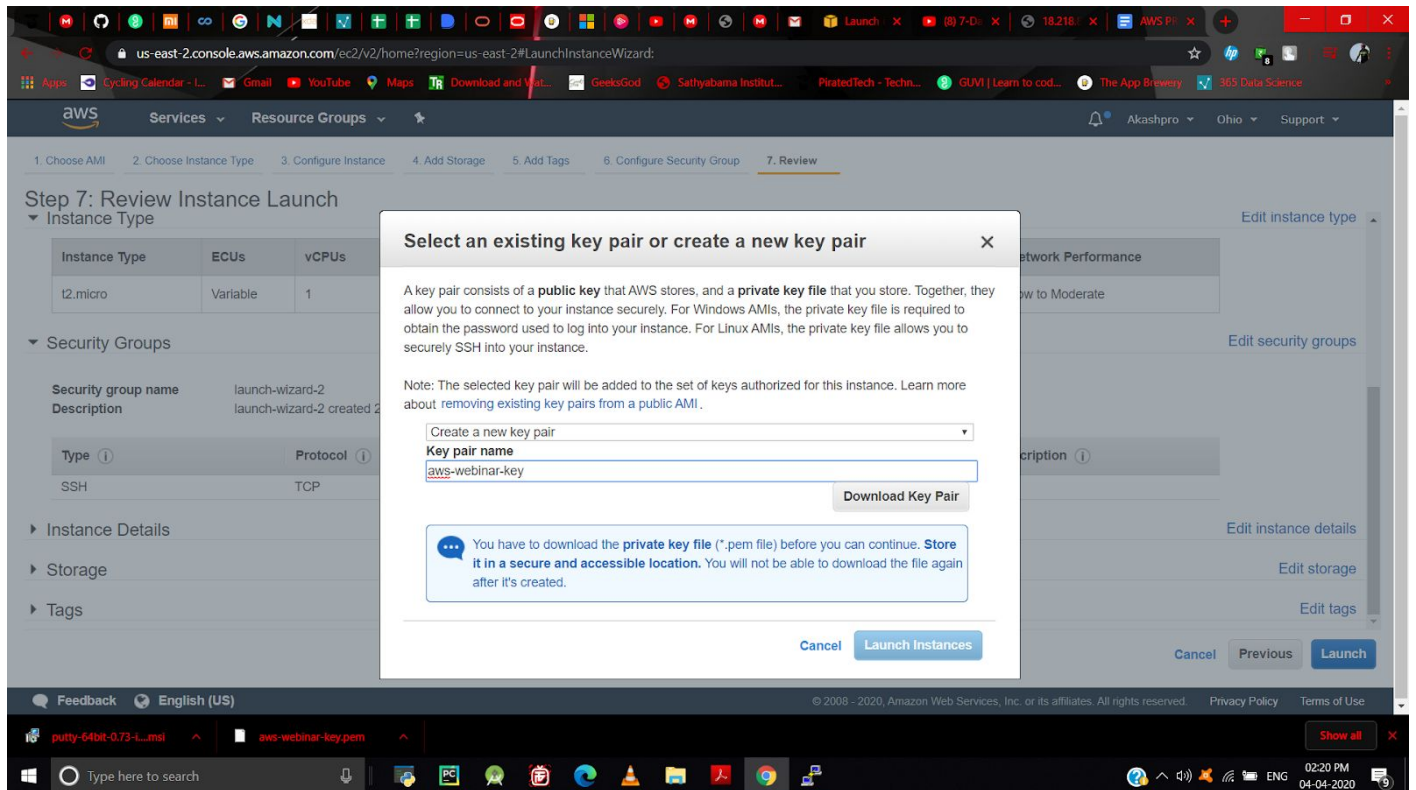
Launch | (8) 7-Da | 18.218. | AWS PR

us-east-2.console.aws.amazon.com/ec2/v2/home?region=us-east-2#LaunchInstanceWizard:

Apps | Cycling Calendar - L... | Gmail | YouTube | Maps | Download and Wat... | GeeksGod | Sathyabama Institut... | PiratedTech - Techn... | GUVI | Learn to cod... | The App Brewery | 365 Data Science

aws | Services | Resource Groups | Akashpro | Ohio | Support

1. Choose AMI | 2. Choose Instance Type | 3. Configure Instance | 4. Add Storage | 5. Add Tags | 6. Configure Security Group | 7. Review

Step 7: Review Instance Launch

Instance Type | Edit instance type

| Instance Type | ECUs | vCPUs | etwork Performance |
|---|---|---|---|
| t2.micro | Variable | 1 | w to Moderate |

Security Groups | Edit security groups

Security group name launch-wizard-2
Description launch-wizard-2 created 2

| Type | Protocol | cription |
|---|---|---|
| SSH | TCP | |

Instance Details | Edit instance details
Storage | Edit storage
Tags | Edit tags

Select an existing key pair or create a new key pair ×

A key pair consists of a **public key** that AWS stores, and a **private key file** that you store. Together, they allow you to connect to your instance securely. For Windows AMIs, the private key file is required to obtain the password used to log into your instance. For Linux AMIs, the private key file allows you to securely SSH into your instance.

Note: The selected key pair will be added to the set of keys authorized for this instance. Learn more about removing existing key pairs from a public AMI.

Create a new key pair
Key pair name
aws-webinar-key
Download Key Pair

You have to download the **private key file** (*.pem file) before you can continue. **Store it in a secure and accessible location.** You will not be able to download the file again after it's created.

Cancel | Launch Instances

Cancel | Previous | Launch

Feedback | English (US) | © 2008 - 2020, Amazon Web Services, Inc. or its affiliates. All rights reserved. | Privacy Policy | Terms of Use

putty-64bit-0.73-i....msi | aws-webinar-key.pem | Show all

Type here to search | ENG | 02:20 PM 04-04-2020 | 9